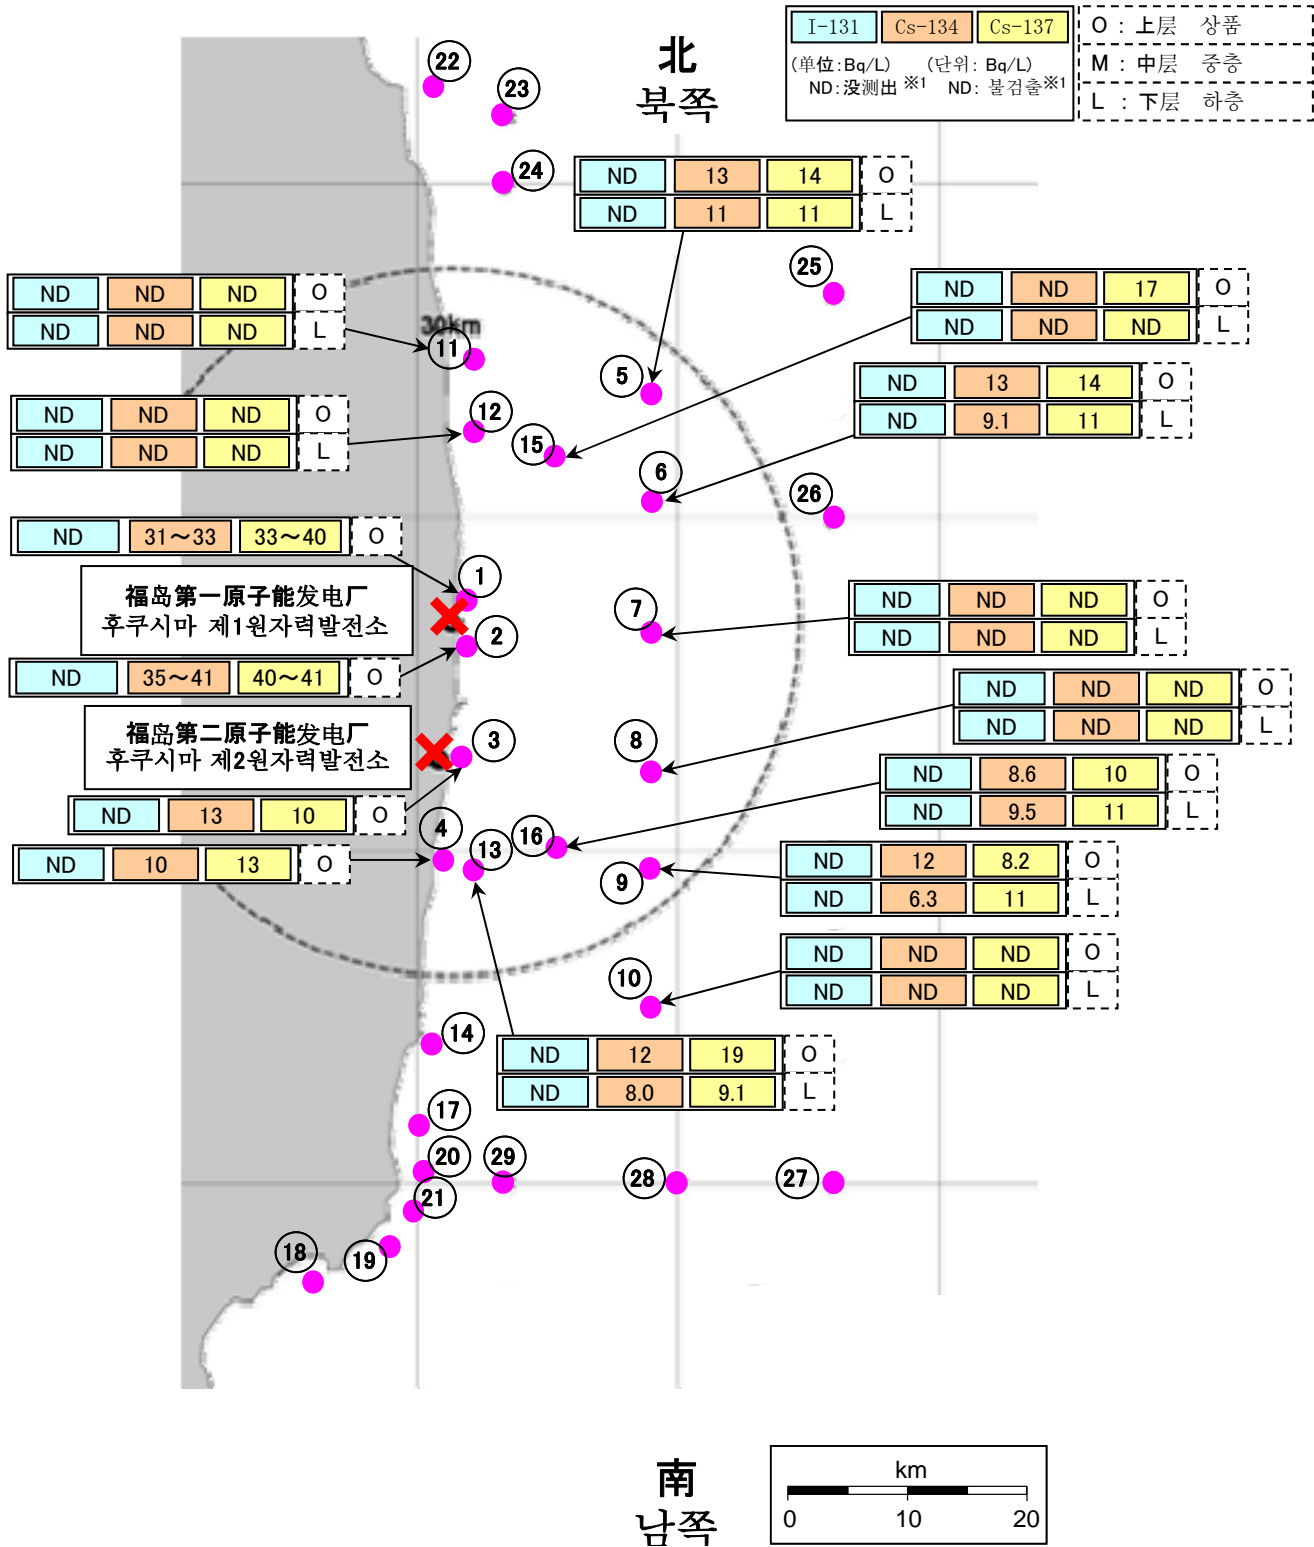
| I-131 | Cs-134 | Cs-137 |
|---|---|---|

(单位:Bq/L) (단위: Bq/L)
ND:没测出※1 ND: 불검출※1

O : 上层 상품
M : 中层 중층
L : 下层 하층

北
북쪽

22
23
24

| ND | 13 | 14 | O |
|---|---|---|---|
| ND | 11 | 11 | L |

25

| ND | ND | ND | O |
|---|---|---|---|
| ND | ND | ND | L |

30km
11

| ND | ND | 17 | O |
|---|---|---|---|
| ND | ND | ND | L |

5

| ND | 13 | 14 | O |
|---|---|---|---|
| ND | 9.1 | 11 | L |

| ND | ND | ND | O |
|---|---|---|---|
| ND | ND | ND | L |

12
15
6
26

| ND | 31～33 | 33～40 | O |
|---|---|---|---|

1
福岛第一原子能发电厂
후쿠시마 제1원자력발전소
2
7

| ND | ND | ND | O |
|---|---|---|---|
| ND | ND | ND | L |

| ND | 35～41 | 40～41 | O |
|---|---|---|---|

| ND | ND | ND | O |
|---|---|---|---|
| ND | ND | ND | L |

福岛第二原子能发电厂
후쿠시마 제2원자력발전소
3
8

| ND | 8.6 | 10 | O |
|---|---|---|---|
| ND | 9.5 | 11 | L |

| ND | 13 | 10 | O |
|---|---|---|---|

4
16
13

| ND | 10 | 13 | O |
|---|---|---|---|

| ND | 12 | 8.2 | O |
|---|---|---|---|
| ND | 6.3 | 11 | L |

9

| ND | ND | ND | O |
|---|---|---|---|
| ND | ND | ND | L |

10
14

| ND | 12 | 19 | O |
|---|---|---|---|
| ND | 8.0 | 9.1 | L |

17
20
29
28
27
21
18
19

南
남쪽

km
0 10 20